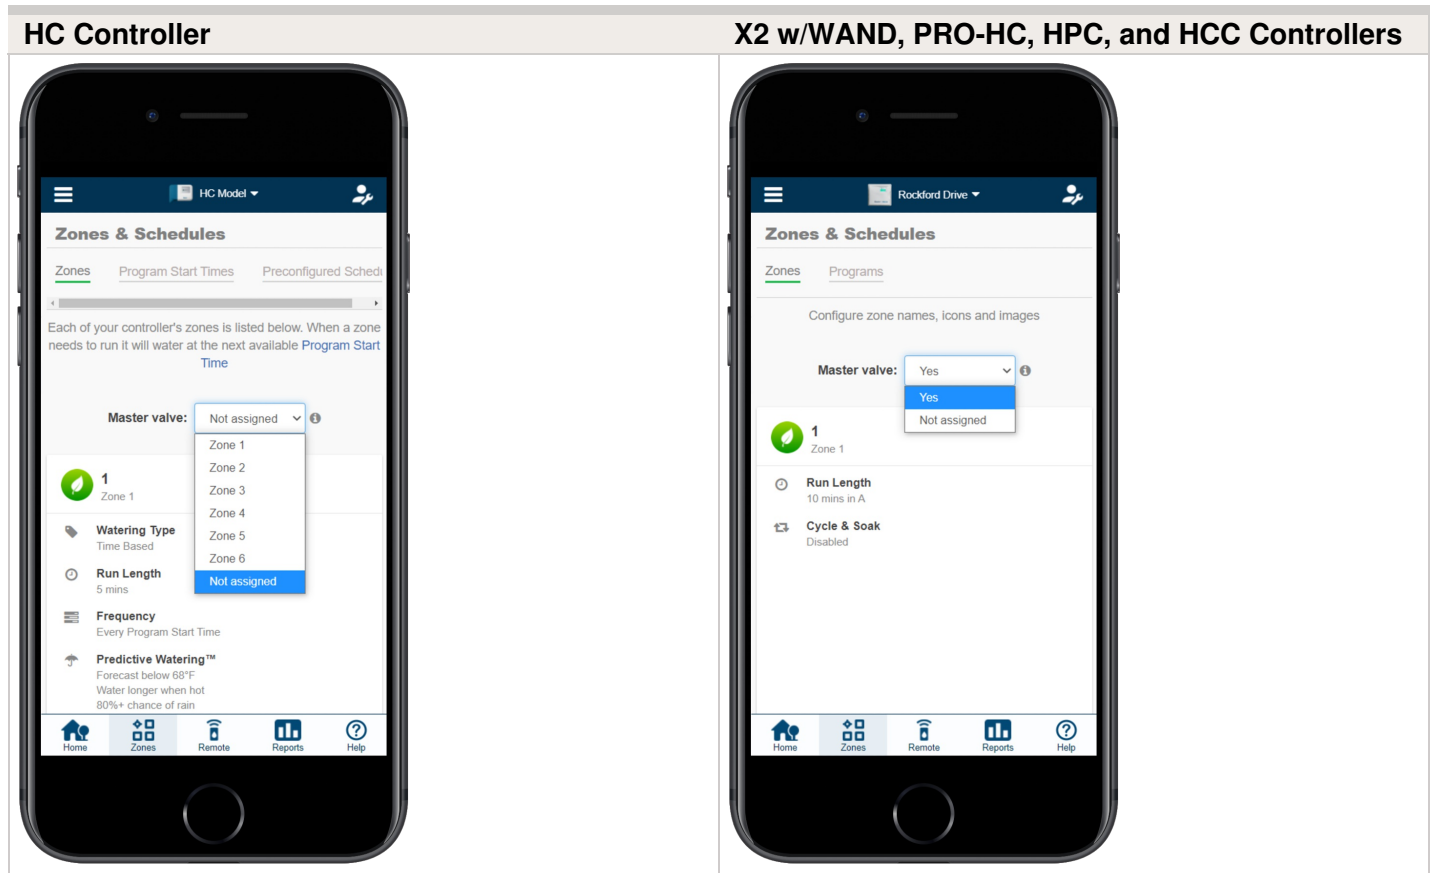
| HC Controller | X2 w/WAND, PRO-HC, HPC, and HCC Controllers |
|---|---|

HC Model

Zones & Schedules

Zones Program Start Times Preconfigured Schedi

Each of your controller's zones is listed below. When a zone needs to run it will water at the next available Program Start Time

Master valve: Not assigned

Zone 1
Zone 2
Zone 3
Zone 4
Zone 5
Zone 6
Not assigned

1
Zone 1

Watering Type
Time Based

Run Length
5 mins

Frequency
Every Program Start Time

Predictive Watering™
Forecast below 68°F
Water longer when hot
80%+ chance of rain

Home Zones Remote Reports Help

Rockford Drive

Zones & Schedules

Zones Programs

Configure zone names, icons and images

Master valve: Yes

Yes
Not assigned

1
Zone 1

Run Length
10 mins in A

Cycle & Soak
Disabled

Home Zones Remote Reports Help